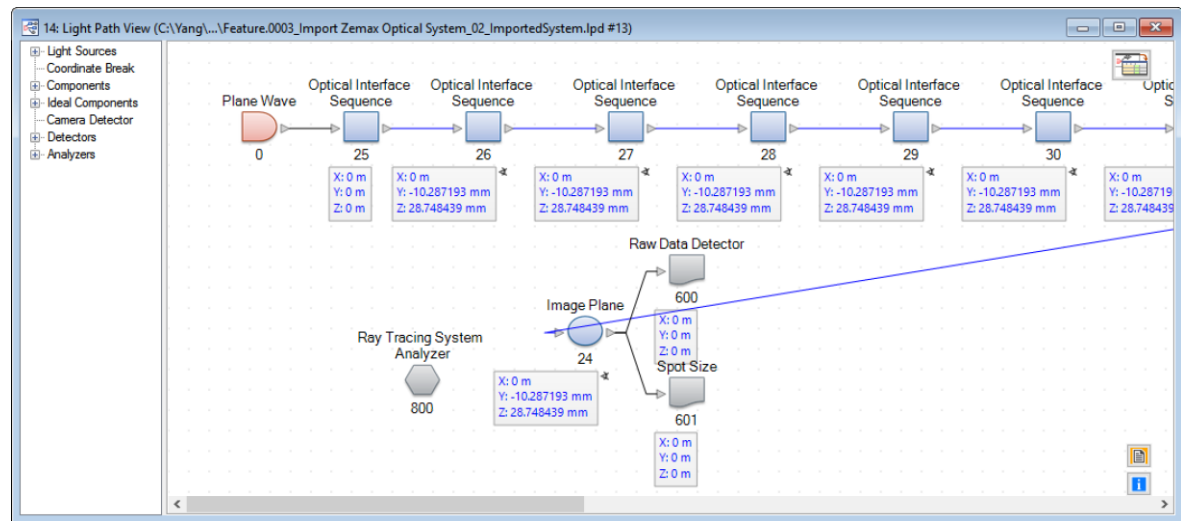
14: Light Path View (C:\Yang\...\Feature.0003_Import Zemax Optical System_02_ImportedSystem.lpd #13)

Light Sources
Coordinate Break
Components
Ideal Components
Camera Detector
Detectors
Analyzers

Plane Wave
0

Optical Interface Sequence
25
X: 0 m
Y: 0 m
Z: 0 m

Optical Interface Sequence
26
X: 0 m
Y: -10.287193 mm
Z: 28.748439 mm

Optical Interface Sequence
27
X: 0 m
Y: -10.287193 mm
Z: 28.748439 mm

Optical Interface Sequence
28
X: 0 m
Y: -10.287193 mm
Z: 28.748439 mm

Optical Interface Sequence
29
X: 0 m
Y: -10.287193 mm
Z: 28.748439 mm

Optical Interface Sequence
30
X: 0 m
Y: -10.287193 mm
Z: 28.748439 mm

Optic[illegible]
S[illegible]
X: 0 m
Y: -10.28719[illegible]
Z: 28.748439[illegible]

Raw Data Detector
600
X: 0 m
Y: 0 m
Z: 0 m

Image Plane
24
X: 0 m
Y: -10.287193 mm
Z: 28.748439 mm

Ray Tracing System Analyzer
800

Spot Size
601
X: 0 m
Y: 0 m
Z: 0 m